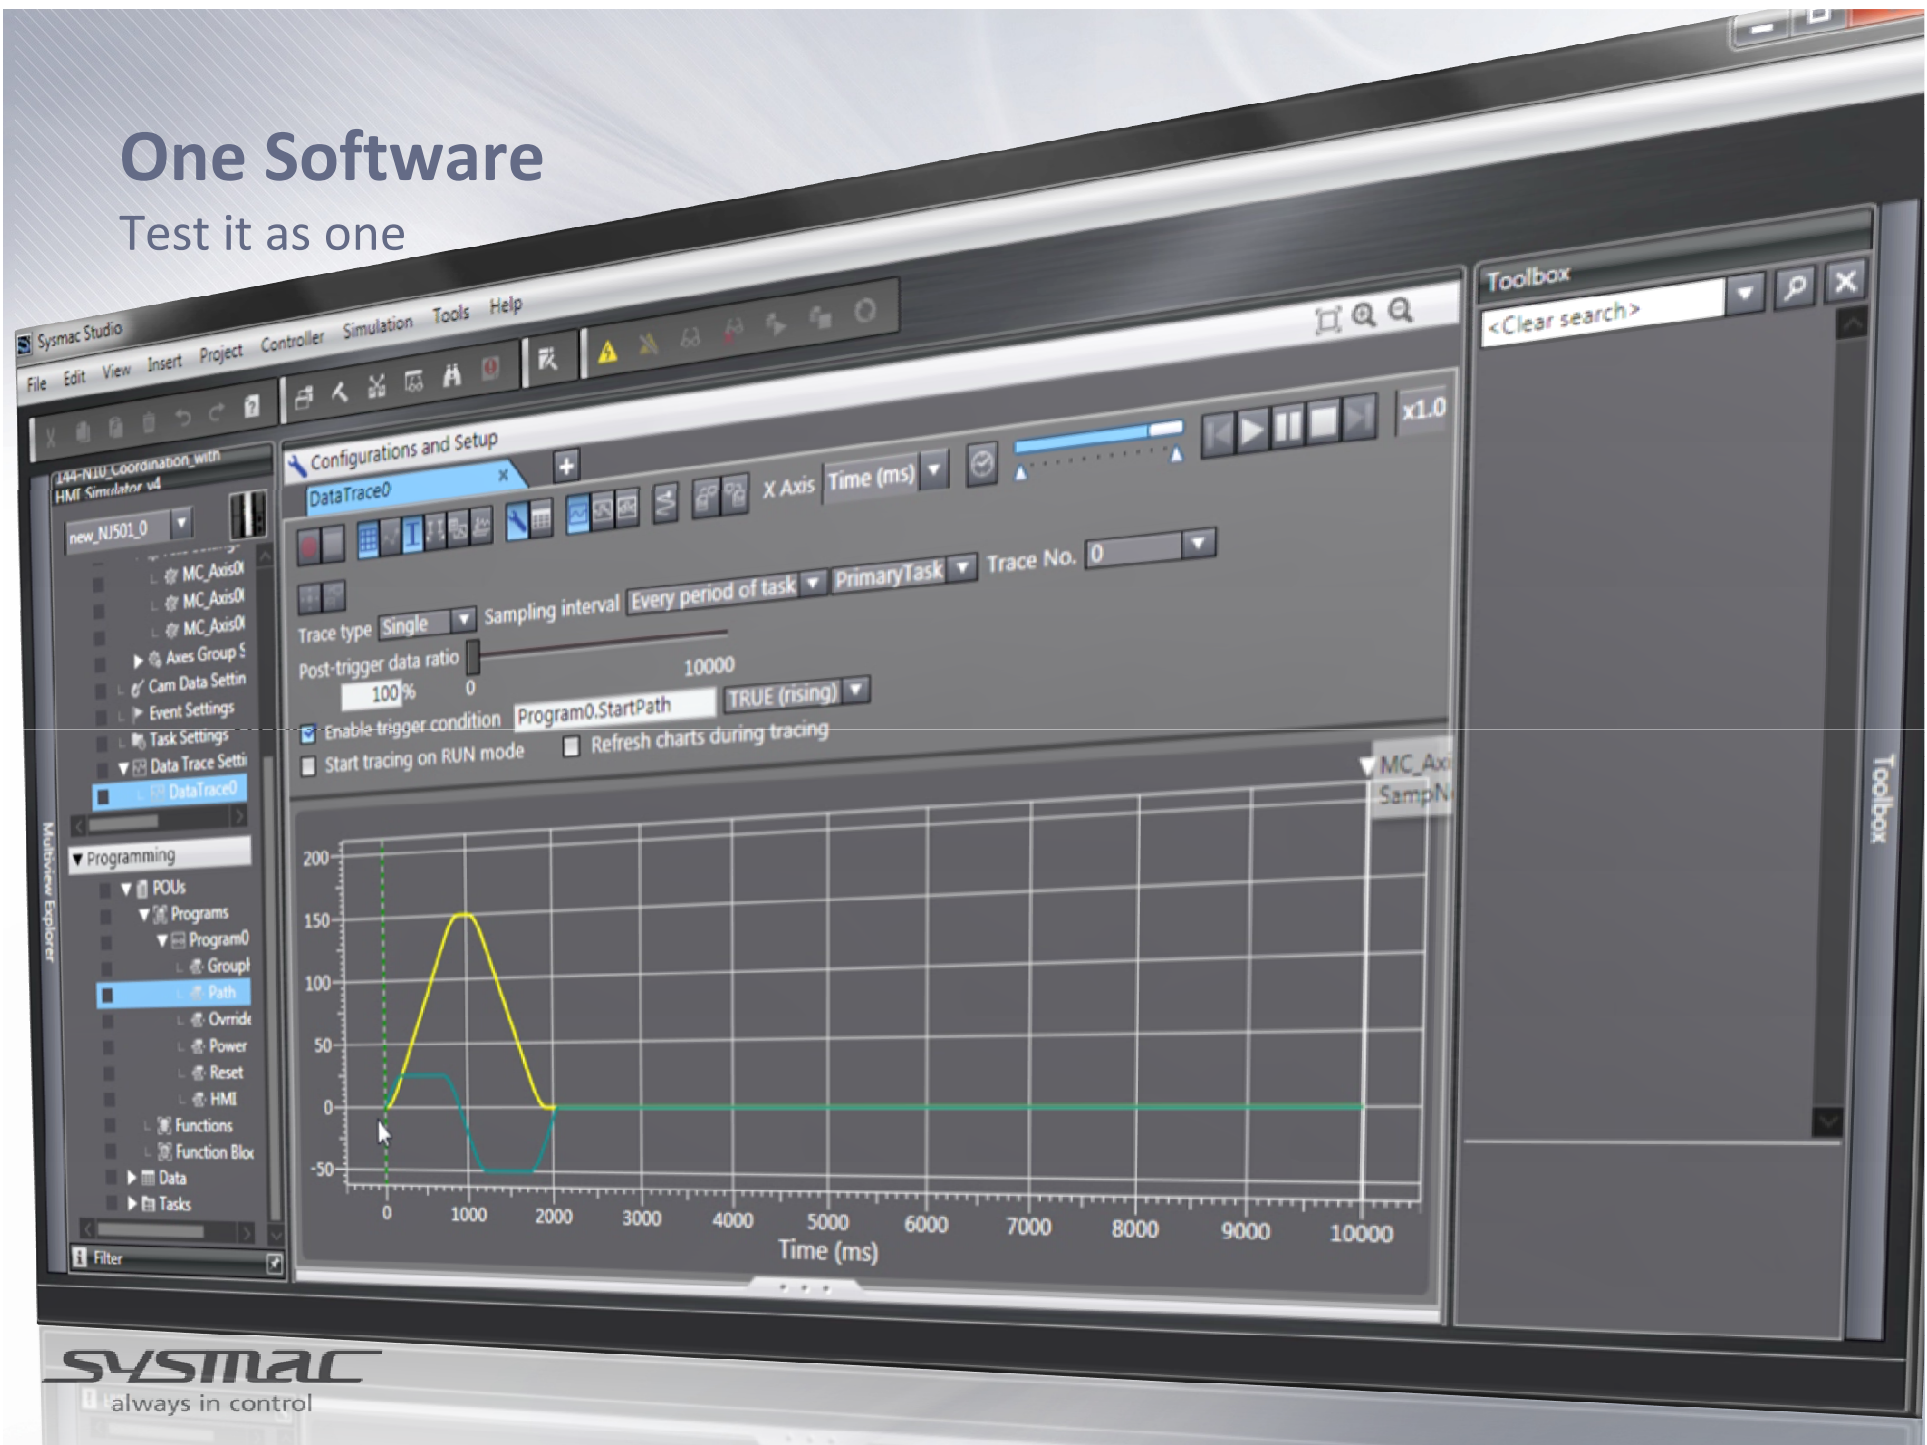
One Software
Test it as one

Sysmac Studio
File Edit View Insert Project Controller Simulation Tools Help

144-N1U_Coordination_with HMI Simulator v4
new_NJ501_0
MC_Axis0
MC_Axis0
MC_Axis0
Axes Group S
Cam Data Settin
Event Settings
Task Settings
Data Trace Setti
DataTrace0
Programming
POUs
Programs
Program0
Group
Path
Ovrride
Power
Reset
HMI
Functions
Function Bloc
Data
Tasks
Filter
Multiview Explorer

Configurations and Setup
DataTrace0
X Axis Time (ms)
x1.0
Trace type Single
Sampling interval Every period of task
PrimaryTask
Trace No. 0
Post-trigger data ratio
100 %
0
10000
Enable trigger condition
Program0.StartPath
TRUE (rising)
Start tracing on RUN mode
Refresh charts during tracing
MC_Axi
SampN

200
150
100
50
0
-50
0 1000 2000 3000 4000 5000 6000 7000 8000 9000 10000
Time (ms)

Toolbox
<Clear search>
Toolbox

SYSMAC
always in control